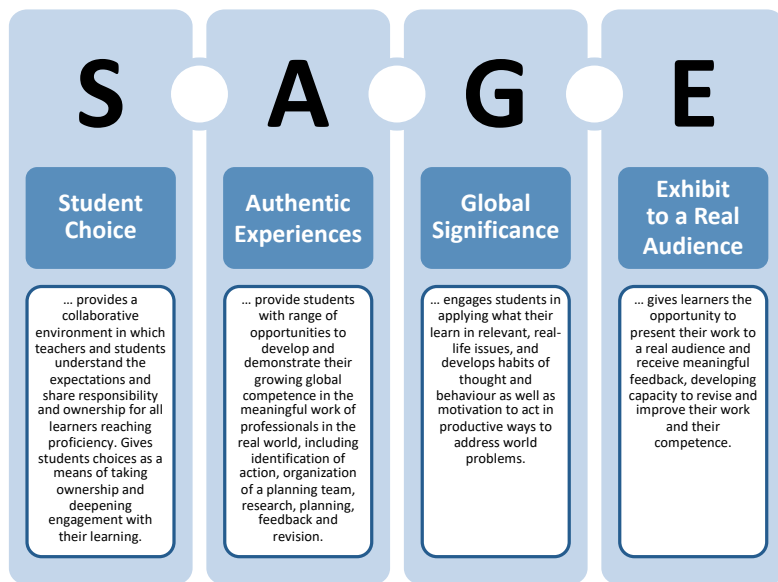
S

A

G

E

Student Choice

… provides a collaborative environment in which teachers and students understand the expectations and share responsibility and ownership for all learners reaching proficiency. Gives students choices as a means of taking ownership and deepening engagement with their learning.

Authentic Experiences

… provide students with range of opportunities to develop and demonstrate their growing global competence in the meaningful work of professionals in the real world, including identification of action, organization of a planning team, research, planning, feedback and revision.

Global Significance

… engages students in applying what their learn in relevant, real-life issues, and develops habits of thought and behaviour as well as motivation to act in productive ways to address world problems.

Exhibit to a Real Audience

… gives learners the opportunity to present their work to a real audience and receive meaningful feedback, developing capacity to revise and improve their work and their competence.